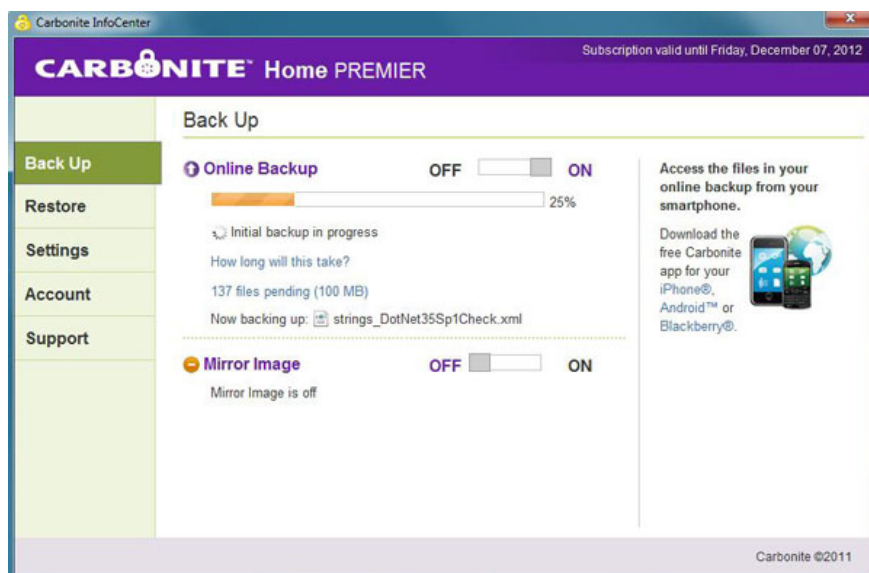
Carbonite InfoCenter

CARBONITE Home PREMIER

Subscription valid until Friday, December 07, 2012

Back Up

Back Up
Restore
Settings
Account
Support

Online Backup OFF ON

25%

Initial backup in progress

How long will this take?

137 files pending (100 MB)

Now backing up: strings_DotNet35Sp1Check.xml

Mirror Image OFF ON

Mirror Image is off

Access the files in your online backup from your smartphone.

Download the free Carbonite app for your iPhone®, Android™ or Blackberry®.

Carbonite ©2011